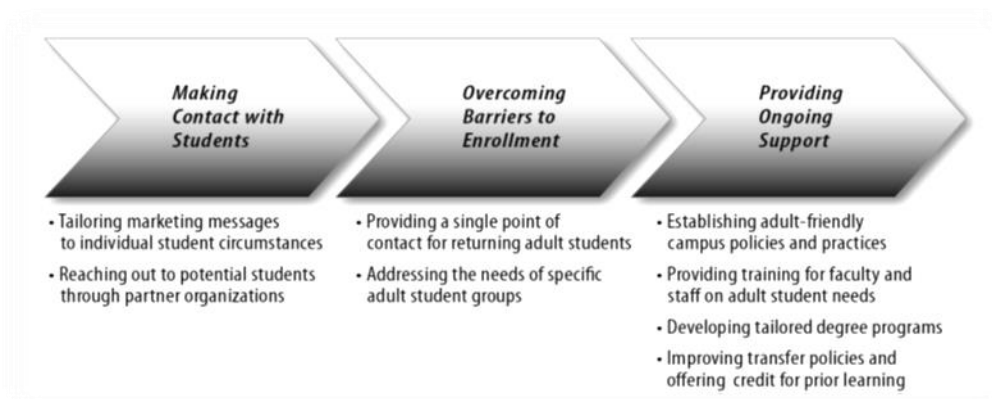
Making Contact with Students

• Tailoring marketing messages to individual student circumstances

• Reaching out to potential students through partner organizations

Overcoming Barriers to Enrollment

• Providing a single point of contact for returning adult students

• Addressing the needs of specific adult student groups

Providing Ongoing Support

• Establishing adult-friendly campus policies and practices

• Providing training for faculty and staff on adult student needs

• Developing tailored degree programs

• Improving transfer policies and offering credit for prior learning